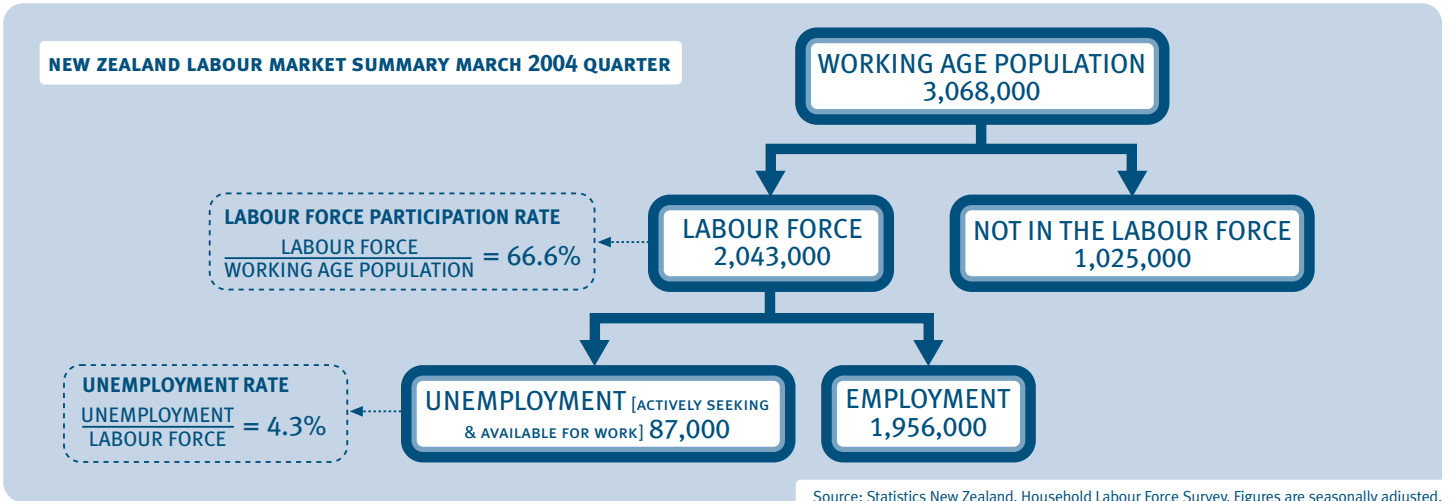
NEW ZEALAND LABOUR MARKET SUMMARY MARCH 2004 QUARTER

WORKING AGE POPULATION
3,068,000

LABOUR FORCE PARTICIPATION RATE
$\frac{\text{LABOUR FORCE}}{\text{WORKING AGE POPULATION}} = 66.6\%$

LABOUR FORCE
2,043,000

NOT IN THE LABOUR FORCE
1,025,000

UNEMPLOYMENT RATE
$\frac{\text{UNEMPLOYMENT}}{\text{LABOUR FORCE}} = 4.3\%$

UNEMPLOYMENT [ACTIVELY SEEKING & AVAILABLE FOR WORK] 87,000

EMPLOYMENT
1,956,000

Source: Statistics New Zealand, Household Labour Force Survey. Figures are seasonally adjusted.